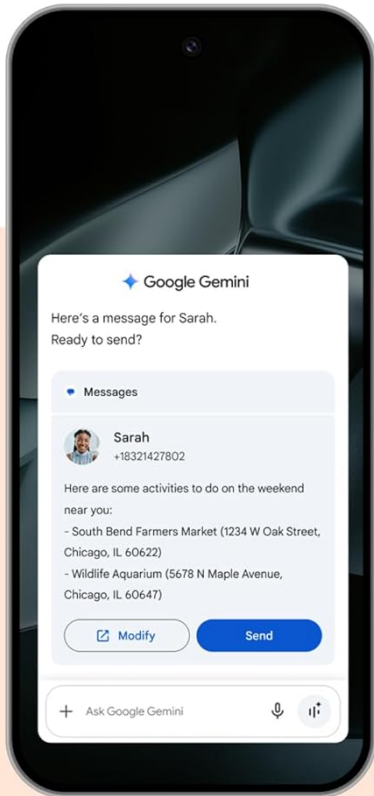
Google Gemini

Here's a message for Sarah.
Ready to send?

Messages

Sarah
+18321427802

Here are some activities to do on the weekend near you:
- South Bend Farmers Market (1234 W Oak Street, Chicago, IL 60622)
- Wildlife Aquarium (5678 N Maple Avenue, Chicago, IL 60647)

Modify

Send

+ Ask Google Gemini